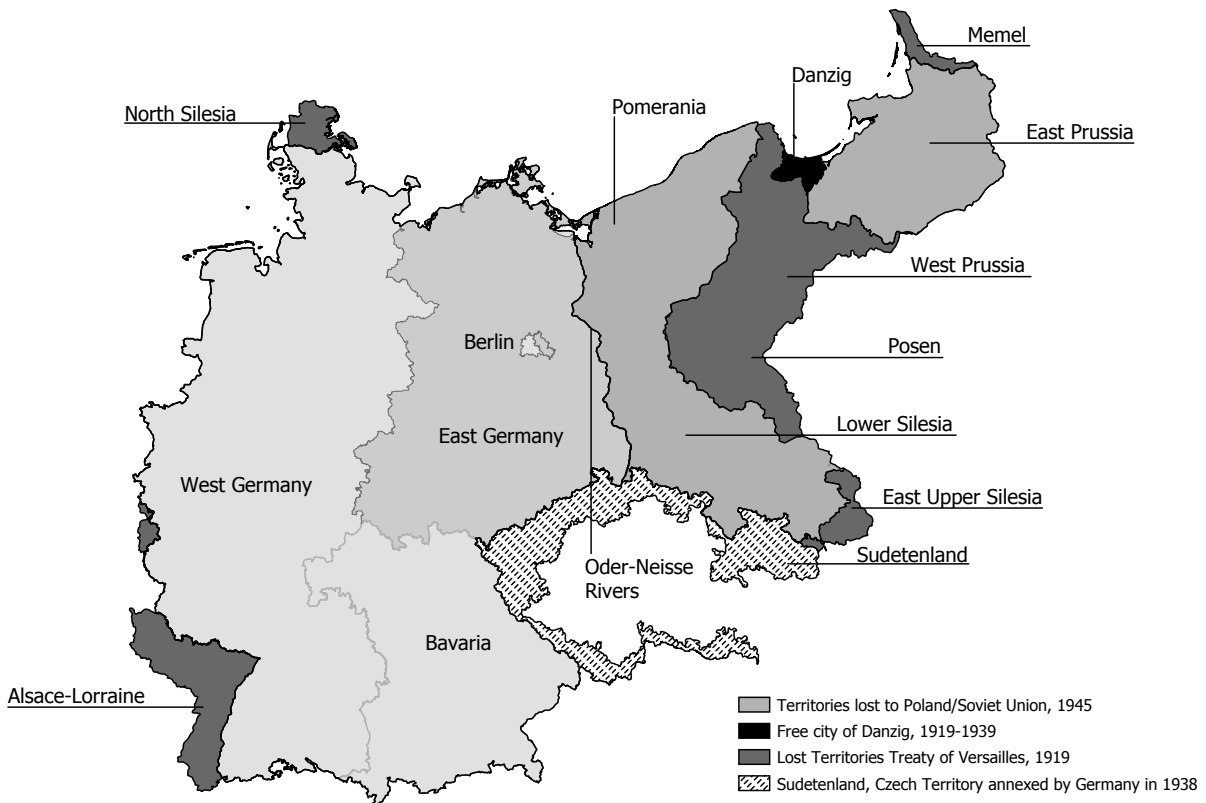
Memel
Danzig
North Silesia
Pomerania
East Prussia
West Prussia
Berlin
Posen
East Germany
Lower Silesia
West Germany
East Upper Silesia
Oder-Neisse Rivers
Sudetenland
Bavaria
Alsace-Lorraine

Territories lost to Poland/Soviet Union, 1945
Free city of Danzig, 1919-1939
Lost Territories Treaty of Versailles, 1919
Sudetenland, Czech Territory annexed by Germany in 1938